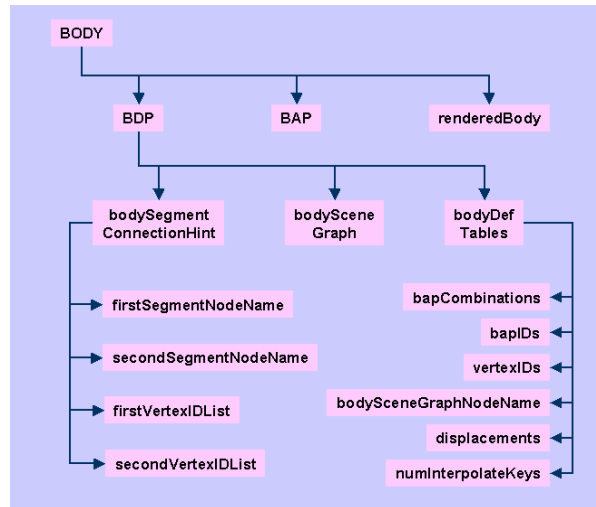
BODY

BDP

BAP

renderedBody

bodySegment ConnectionHint

bodyScene Graph

bodyDef Tables

firstSegmentNodeName

secondSegmentNodeName

firstVertexIDList

secondVertexIDList

bapCombinations

bapIDs

vertexIDs

bodySceneGraphNodeName

displacements

numInterpolateKeys